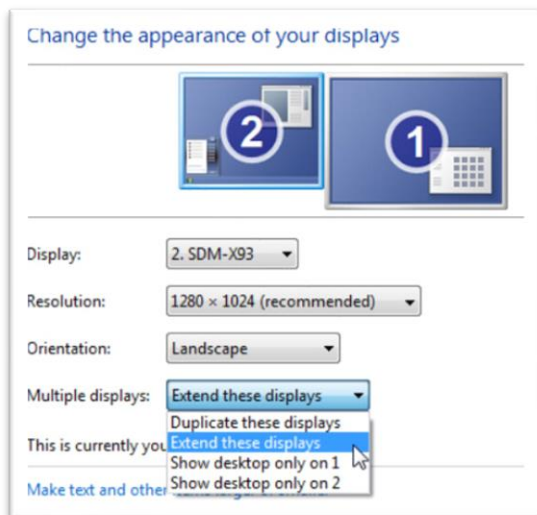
Change the appearance of your displays

2

1

Display: 2. SDM-X93

Resolution: 1280 × 1024 (recommended)

Orientation: Landscape

Multiple displays: Extend these displays

Duplicate these displays
Extend these displays
Show desktop only on 1
Show desktop only on 2

This is currently you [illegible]

Make text and other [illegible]